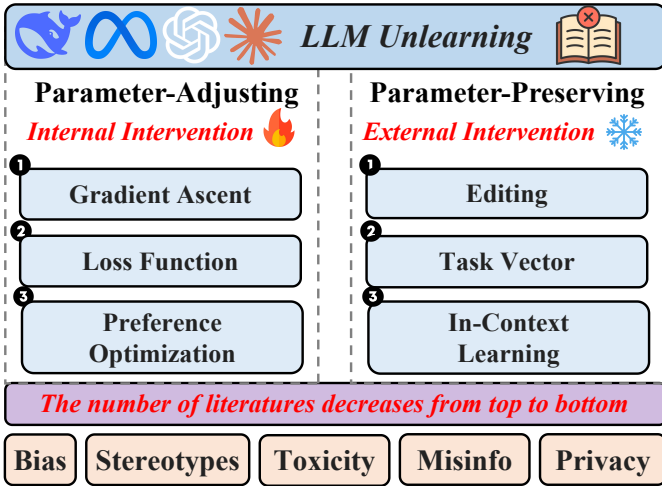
LLM Unlearning

Parameter-Adjusting
Internal Intervention

1 Gradient Ascent
2 Loss Function
3 Preference Optimization

Parameter-Preserving
External Intervention

1 Editing
2 Task Vector
3 In-Context Learning

The number of literatures decreases from top to bottom

| Bias | Stereotypes | Toxicity | Misinfo | Privacy |
|---|---|---|---|---|